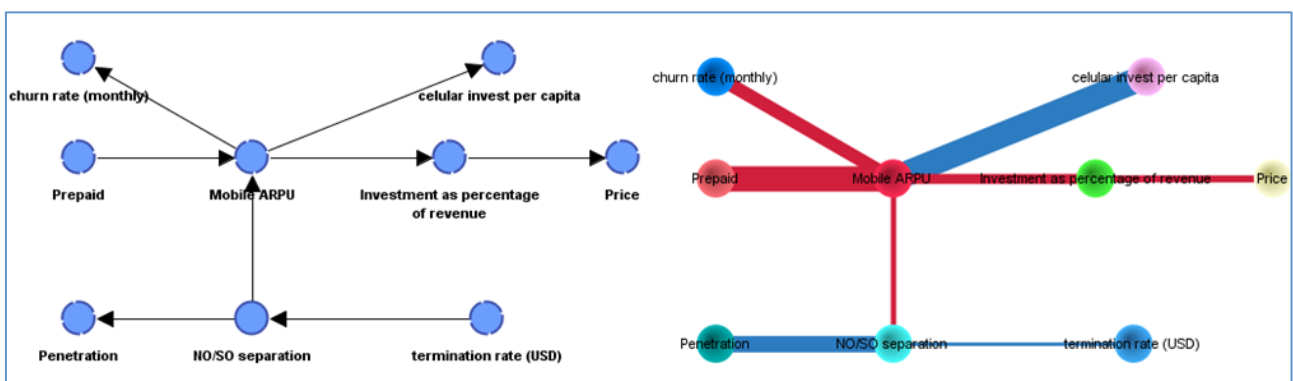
churn rate (monthly)

celular invest per capita

Prepaid

Mobile ARPU

Investment as percentage of revenue

Price

Penetration

NO/SO separation

termination rate (USD)

churn rate (monthly)

celular invest per capita

Prepaid

Mobile ARPU

Investment as percentage of revenue

Price

Penetration

NO/SO separation

termination rate (USD)